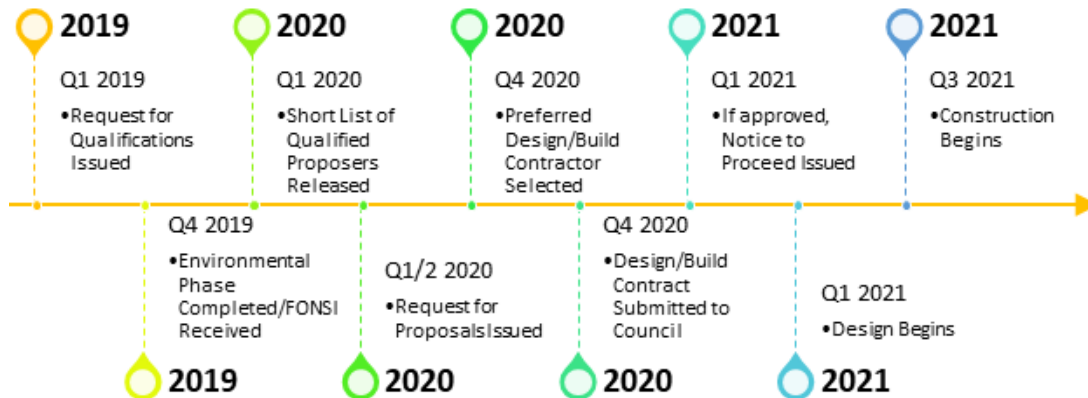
2019

Q1 2019

•Request for Qualifications Issued

2020

Q1 2020

•Short List of Qualified Proposers Released

2020

Q4 2020

•Preferred Design/Build Contractor Selected

2021

Q1 2021

•If approved, Notice to Proceed Issued

2021

Q3 2021

•Construction Begins

Q4 2019

•Environmental Phase Completed/FONSI Received

2019

Q1/2 2020

•Request for Proposals Issued

2020

Q4 2020

•Design/Build Contract Submitted to Council

2020

Q1 2021

•Design Begins

2021